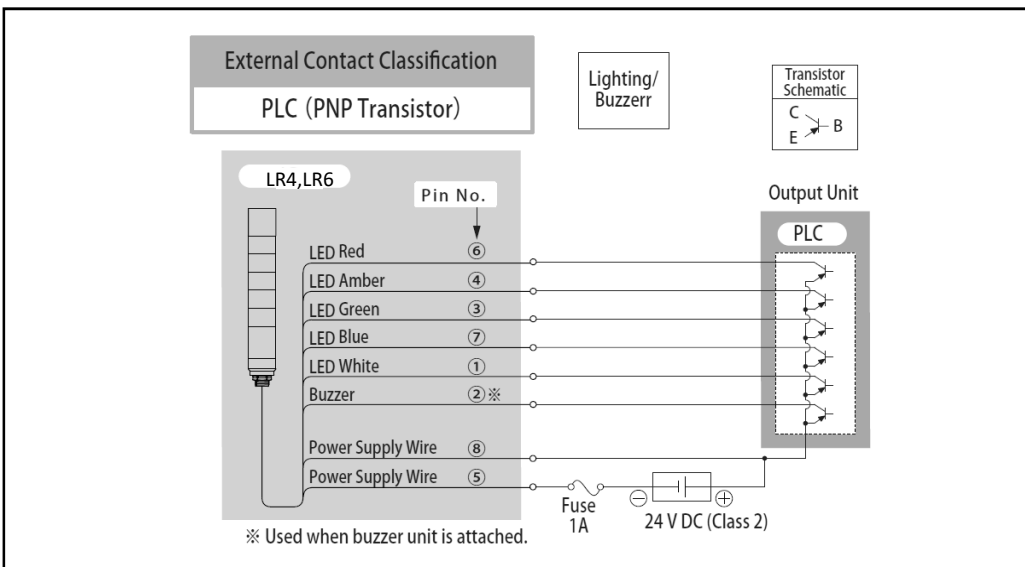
External Contact Classification

PLC (PNP Transistor)

Lighting/ Buzzerr

Transistor Schematic

C

E

B

LR4,LR6

Pin No.

Output Unit

PLC

LED Red ⑥

LED Amber ④

LED Green ③

LED Blue ⑦

LED White ①

Buzzer ②※

Power Supply Wire ⑧

Power Supply Wire ⑤

Fuse 1A

⊖ ⊕

24 V DC (Class 2)

※ Used when buzzer unit is attached.